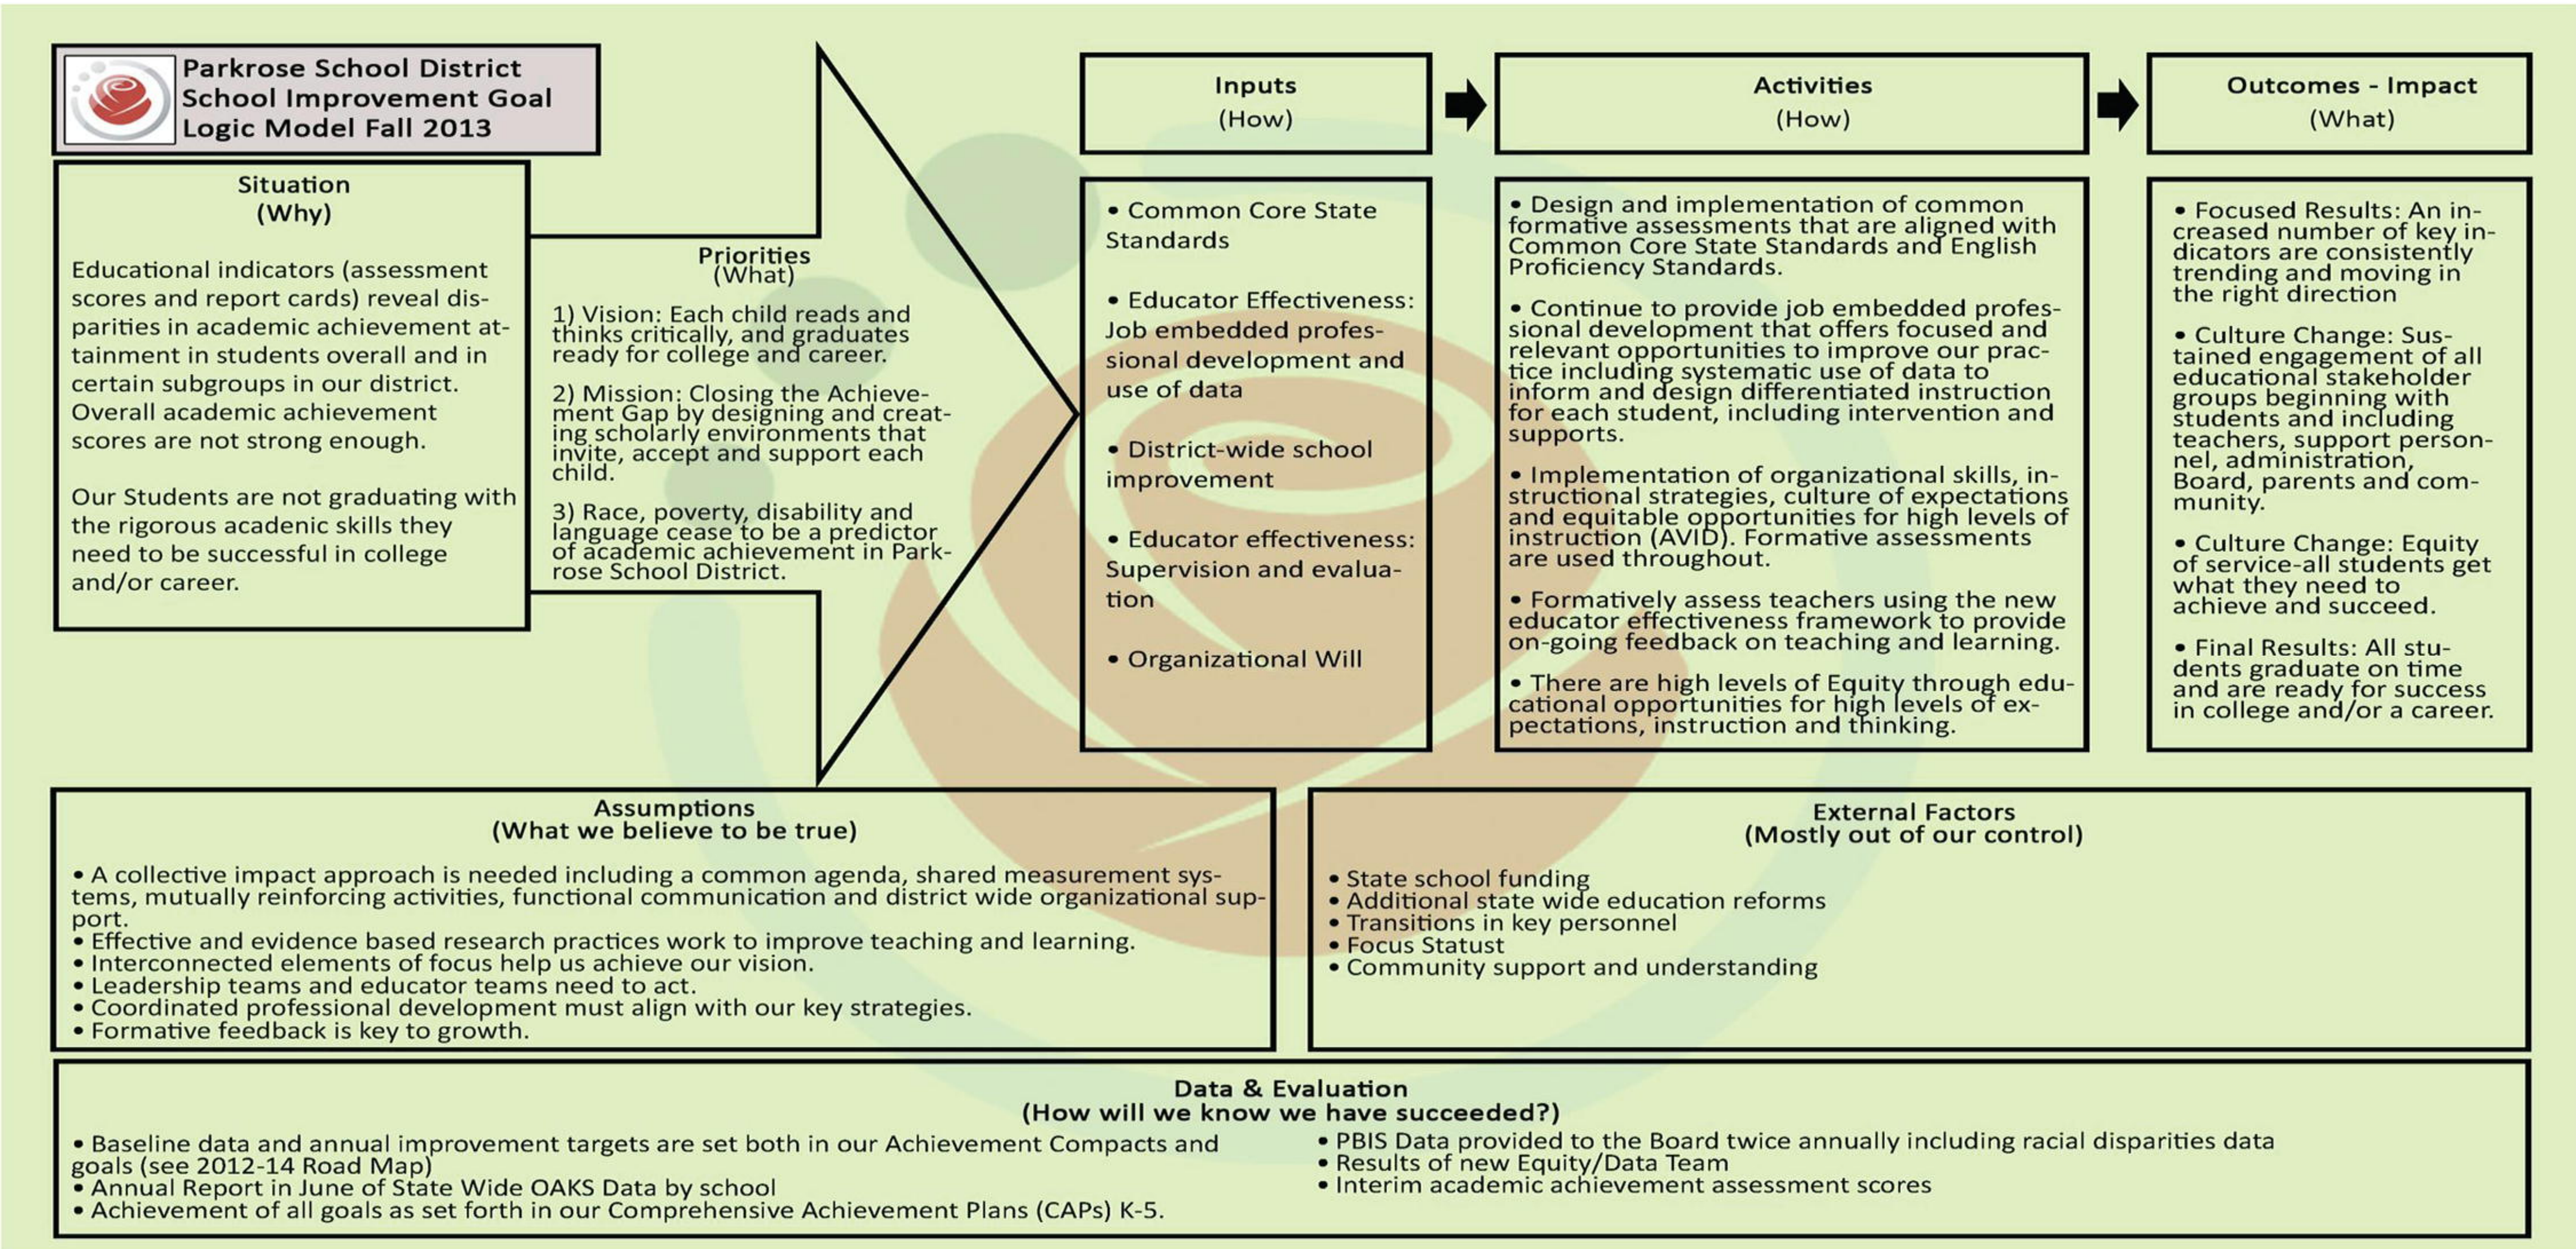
Parkrose School District School Improvement Goal Logic Model Fall 2013

Situation
(Why)

Educational indicators (assessment scores and report cards) reveal disparities in academic achievement attainment in students overall and in certain subgroups in our district. Overall academic achievement scores are not strong enough.

Our Students are not graduating with the rigorous academic skills they need to be successful in college and/or career.

Priorities
(What)

1) Vision: Each child reads and thinks critically, and graduates ready for college and career.

2) Mission: Closing the Achievement Gap by designing and creating scholarly environments that invite, accept and support each child.

3) Race, poverty, disability and language cease to be a predictor of academic achievement in Parkrose School District.

Inputs
(How)

• Common Core State Standards

• Educator Effectiveness: Job embedded professional development and use of data

• District-wide school improvement

• Educator effectiveness: Supervision and evaluation

• Organizational Will

Activities
(How)

• Design and implementation of common formative assessments that are aligned with Common Core State Standards and English Proficiency Standards.

• Continue to provide job embedded professional development that offers focused and relevant opportunities to improve our practice including systematic use of data to inform and design differentiated instruction for each student, including intervention and supports.

• Implementation of organizational skills, instructional strategies, culture of expectations and equitable opportunities for high levels of instruction (AVID). Formative assessments are used throughout.

• Formatively assess teachers using the new educator effectiveness framework to provide on-going feedback on teaching and learning.

• There are high levels of Equity through educational opportunities for high levels of expectations, instruction and thinking.

Outcomes - Impact
(What)

• Focused Results: An increased number of key indicators are consistently trending and moving in the right direction

• Culture Change: Sustained engagement of all educational stakeholder groups beginning with students and including teachers, support personnel, administration, Board, parents and community.

• Culture Change: Equity of service-all students get what they need to achieve and succeed.

• Final Results: All students graduate on time and are ready for success in college and/or a career.

Assumptions
(What we believe to be true)

• A collective impact approach is needed including a common agenda, shared measurement systems, mutually reinforcing activities, functional communication and district wide organizational support.
• Effective and evidence based research practices work to improve teaching and learning.
• Interconnected elements of focus help us achieve our vision.
• Leadership teams and educator teams need to act.
• Coordinated professional development must align with our key strategies.
• Formative feedback is key to growth.

External Factors
(Mostly out of our control)

• State school funding
• Additional state wide education reforms
• Transitions in key personnel
• Focus Statust
• Community support and understanding

Data & Evaluation
(How will we know we have succeeded?)

• Baseline data and annual improvement targets are set both in our Achievement Compacts and goals (see 2012-14 Road Map)
• Annual Report in June of State Wide OAKS Data by school
• Achievement of all goals as set forth in our Comprehensive Achievement Plans (CAPs) K-5.

• PBIS Data provided to the Board twice annually including racial disparities data
• Results of new Equity/Data Team
• Interim academic achievement assessment scores